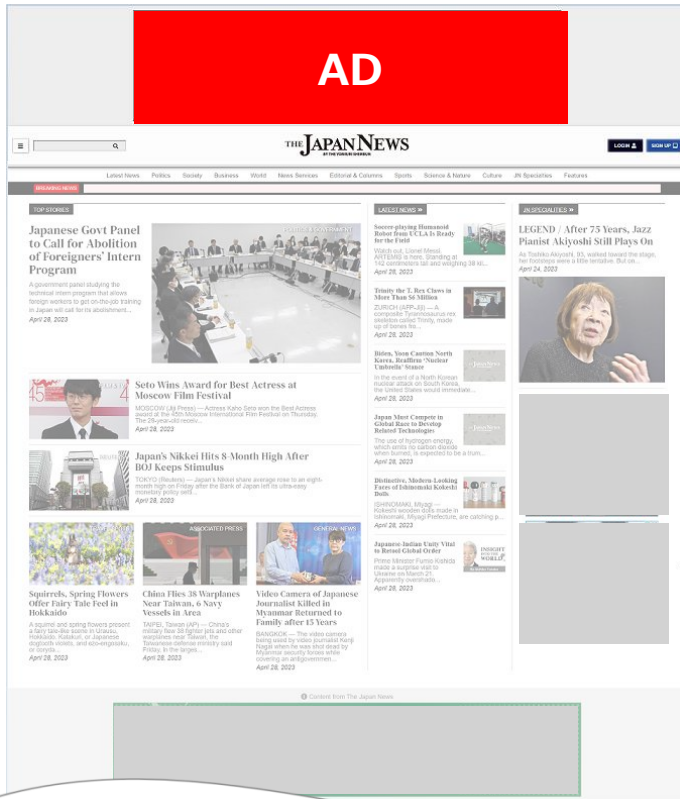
AD

THE JAPAN NEWS
BY THE YOMIURI SHIMBUN

LOGIN SIGN UP

Latest News Politics Society Business World News Services Editorial & Columns Sports Science & Nature Culture JN Specialties Features

BREAKING NEWS

TOP STORIES

Japanese Govt Panel to Call for Abolition of Foreigners' Intern Program

A government panel studying the technical intern program that allows foreign workers to get on-the-job training in Japan will call for its abolishment...

April 28, 2023

Seto Wins Award for Best Actress at Moscow Film Festival

MOSCOW (Jiji Press) — Actress Kaho Seto won the Best Actress award at the 45th Moscow International Film Festival on Thursday. The 26-year-old receiv...

April 28, 2023

Japan's Nikkei Hits 8-Month High After BOJ Keeps Stimulus

TOKYO (Reuters) — Japan's Nikkei share average rose to an eight-month high on Friday after the Bank of Japan left its ultra-easy monetary policy sett...

April 28, 2023

Squirrels, Spring Flowers Offer Fairy Tale Feel in Hokkaido

A squirrel and spring flowers present a fairy tale-like scene in Urausu, Hokkaido. Katakuri, or Japanese dogtooth violets, and ezo-engosaku, or corydа...

April 28, 2023

ASSOCIATED PRESS

China Flies 38 Warplanes Near Taiwan, 6 Navy Vessels in Area

TAIPEI, Taiwan (AP) — China's military flew 38 fighter jets and other warplanes near Taiwan, the Taiwanese defense ministry said Friday, in the larges...

April 28, 2023

GENERAL NEWS

Video Camera of Japanese Journalist Killed in Myanmar Returned to Family after 15 Years

BANGKOK — The video camera being used by video journalist Kenji Nagai when he was shot dead by Myanmar security forces while covering an antigovernmen...

April 28, 2023

LATEST NEWS

Soccer-playing Humanoid Robot from UCLA Is Ready for the Field

Watch out, Lionel Messi. ARTEMIS is here. Standing at 142 centimeters tall and weighing 38 ki...

April 28, 2023

Trinity the T. Rex Claws in More Than $6 Million

ZURICH (AFP-Jiji) — A composite Tyrannosaurus rex skeleton called Trinity, made up of bones fro...

April 28, 2023

Biden, Yoon Caution North Korea, Reaffirm 'Nuclear Umbrella' Stance

In the event of a North Korean nuclear attack on South Korea, the United States would immediate...

April 28, 2023

Japan Must Compete in Global Race to Develop Related Technologies

The use of hydrogen energy, which emits no carbon dioxide when burned, is expected to be a trum...

April 28, 2023

Distinctive, Modern-Looking Faces of Ishinomaki Kokeshi Dolls

ISHINOMAKI, Miyagi — Kokeshi wooden dolls made in Ishinomaki, Miyagi Prefecture, are catching p...

April 28, 2023

Japanese-Indian Unity Vital to Retool Global Order

Prime Minister Fumio Kishida made a surprise visit to Ukraine on March 21. Apparently overshado...

April 28, 2023

JN SPECIALTIES

LEGEND / After 75 Years, Jazz Pianist Akiyoshi Still Plays On

As Toshiko Akiyoshi, 93, walked toward the stage, her footsteps were a little tentative. But on...

April 24, 2023

Content from The Japan News